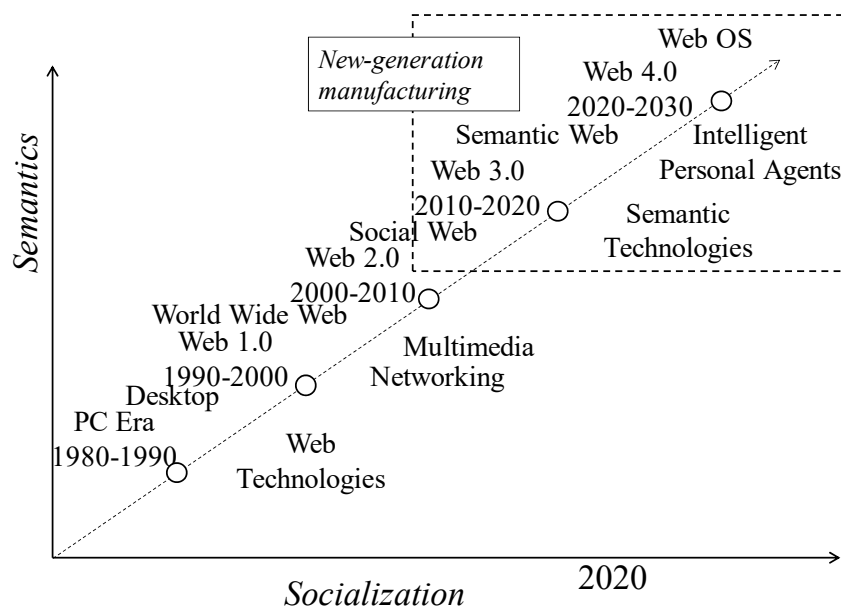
New-generation manufacturing

Web OS
Web 4.0
2020-2030
Intelligent
Personal Agents

Semantic Web
Web 3.0
2010-2020
Semantic
Technologies

Social Web
Web 2.0
2000-2010
Multimedia
Networking

World Wide Web
Web 1.0
1990-2000
Web
Technologies

Desktop
PC Era
1980-1990

Semantics

Socialization

2020